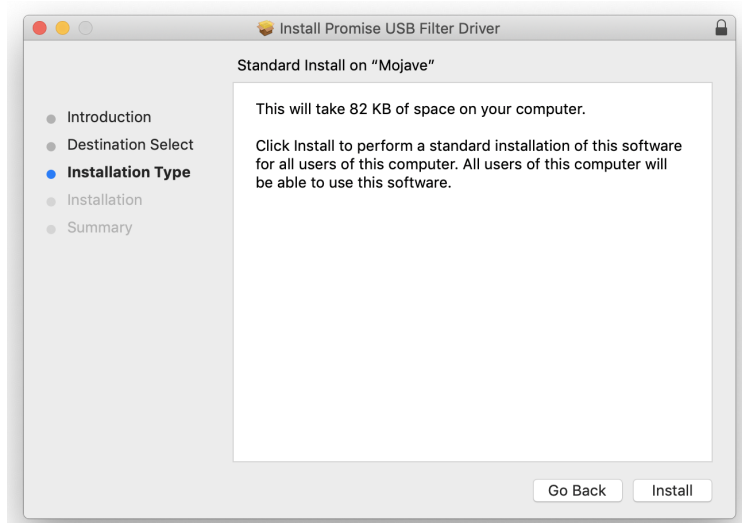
Install Promise USB Filter Driver

Standard Install on “Mojave”

- Introduction
- Destination Select
- Installation Type
- Installation
- Summary

This will take 82 KB of space on your computer.

Click Install to perform a standard installation of this software for all users of this computer. All users of this computer will be able to use this software.

Go Back

Install